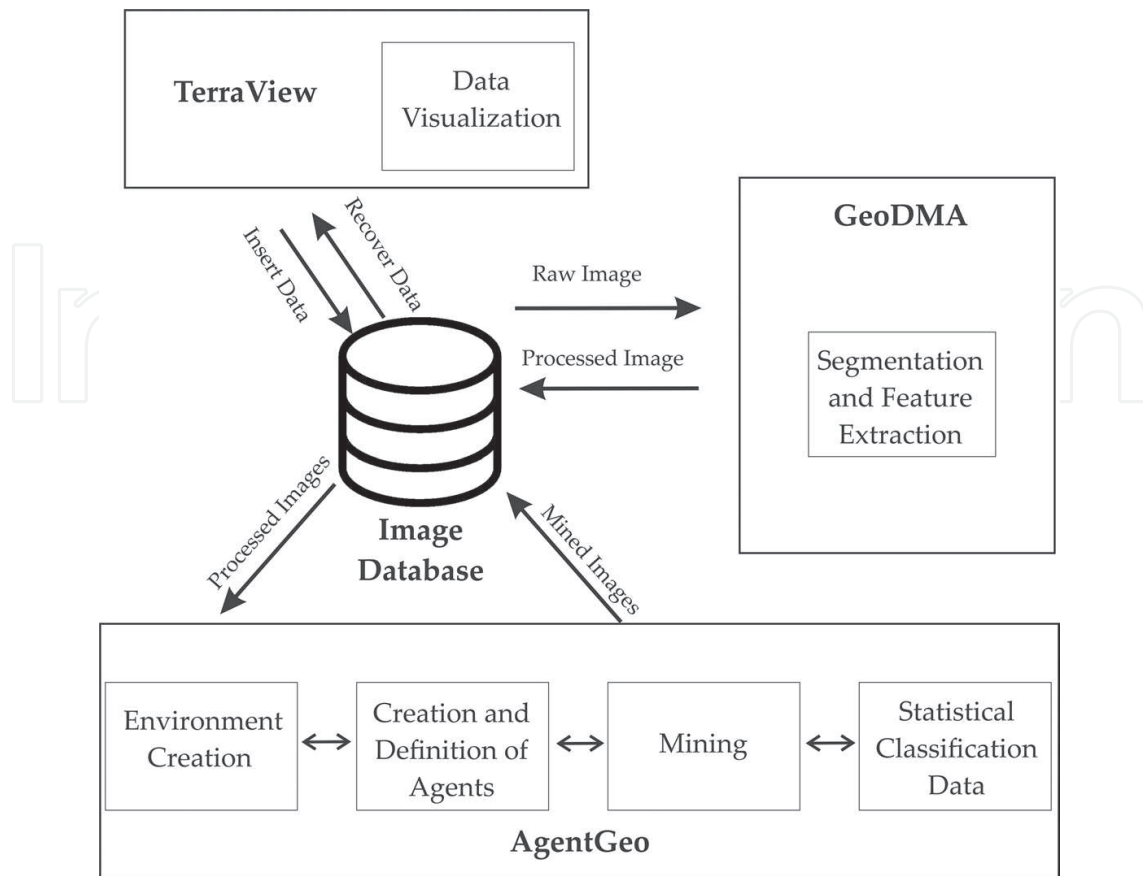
TerraView

Data Visualization

Insert Data

Recover Data

GeoDMA

Raw Image

Processed Image

Segmentation and Feature Extraction

Processed Images

Image Database

Mined Images

Environment Creation

Creation and Definition of Agents

Mining

Statistical Classification Data

AgentGeo